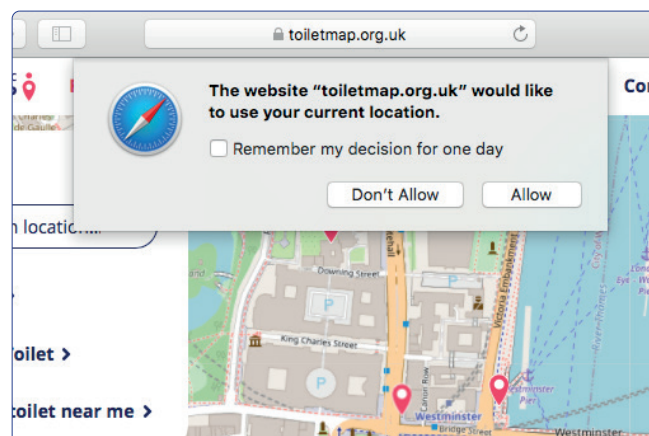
toiletmap.org.uk

The website "toiletmap.org.uk" would like to use your current location.

Remember my decision for one day

Don't Allow

Allow

Co

n locatio

oilet >

toilet near me >

Downing Street

P

King Charles Street

P

Victoria Embankment

Cannon Row

Westminster

Bridge Street

Westminster Pier

Westminster

London Eye